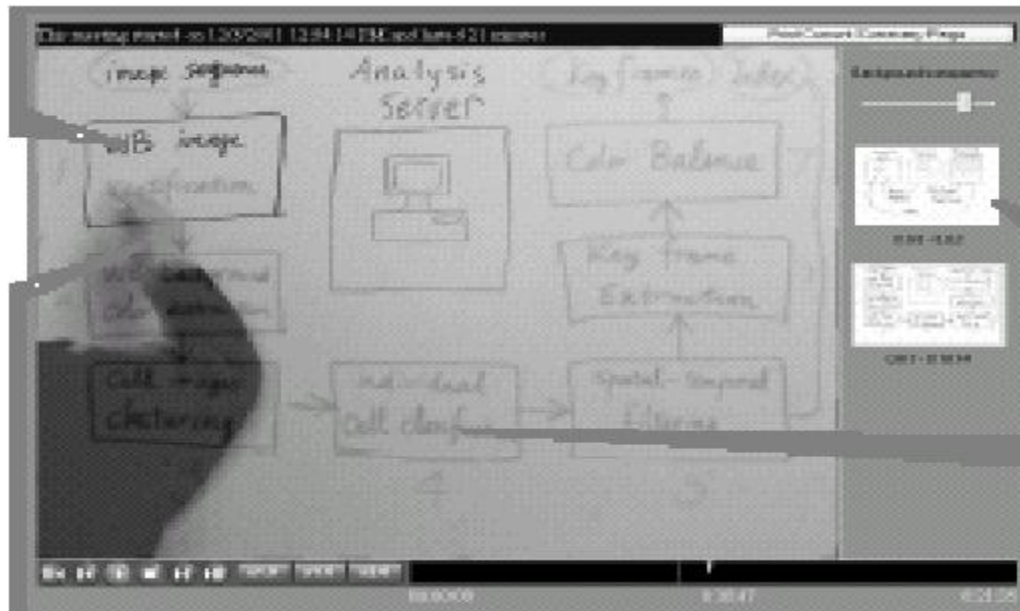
Clip meeting started on 1/20/2001 12:04:14 PM and lasts 4:21 minutes

Image sequence

Analysis Server

Key frames Index

WB image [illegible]

Color Balance

Key frame Extraction

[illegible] color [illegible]

Cell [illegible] clustering

Individual Cell classification

Spatial - temporal filtering

4

5

Background transparency

00:00:00

0:30:47

4:21:25